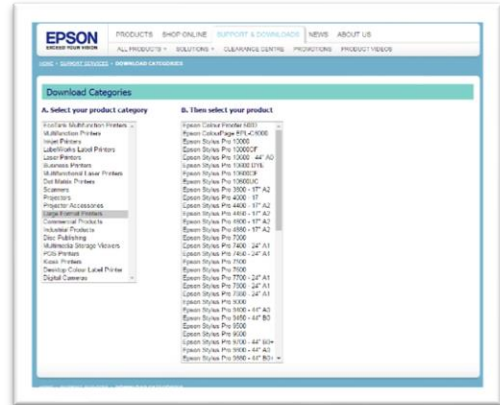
EPSON
EXCEED YOUR VISION

PRODUCTS SHOP ONLINE SUPPORT & DOWNLOADS NEWS ABOUT US

ALL PRODUCTS SOLUTIONS CLEARANCE CENTRE PROMOTIONS PRODUCT VIDEOS

HOME > SUPPORT SERVICES > DOWNLOAD CATEGORIES

Download Categories

A. Select your product category

Ecotank Multifunction Printers
Multifunction Printers
Inkjet Printers
LabelWorks Label Printers
Laser Printers
Business Printers
Multifunctional Laser Printers
Dot Matrix Printers
Scanners
Projectors
Projector Accessories
Large Format Printers
Commercial Products
Industrial Products
Disc Publishing
Multimedia Storage Viewers
POS Printers
Kiosk Printers
Desktop Colour Label Printer
Digital Cameras

B. Then select your product

Epson Colour Printer M80
Epson ColorPage EPL-C8000
Epson Stylus Pro 10000
Epson Stylus Pro 10000CF
Epson Stylus Pro 10000 - 44" A0
Epson Stylus Pro 10000 DYE
Epson Stylus Pro 10600
Epson Stylus Pro 10600UC
Epson Stylus Pro 3800 - 17" A2
Epson Stylus Pro 4000 - 17"
Epson Stylus Pro 4400 - 17" A2
Epson Stylus Pro 4800 - 17" A2
Epson Stylus Pro 4900 - 17" A2
Epson Stylus Pro 4880 - 17" A2
Epson Stylus Pro 7000
Epson Stylus Pro 7400 - 24" A1
Epson Stylus Pro 7450 - 24" A1
Epson Stylus Pro 7500
Epson Stylus Pro 7600
Epson Stylus Pro 7700 - 24" A1
Epson Stylus Pro 7800 - 24" A1
Epson Stylus Pro 7900 - 24" A1
Epson Stylus Pro 9000
Epson Stylus Pro 9400 - 44" A0
Epson Stylus Pro 9450 - 44" B0
Epson Stylus Pro 9500
Epson Stylus Pro 9600
Epson Stylus Pro 9700 - 44" B0+
Epson Stylus Pro 9800 - 44" A0
Epson Stylus Pro 9880 - 44" B0+